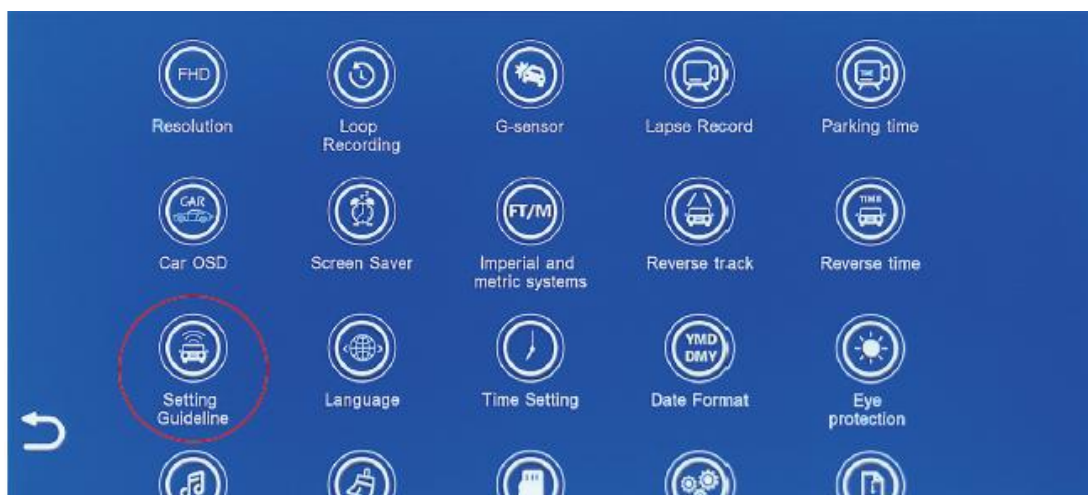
FHD
Resolution

Loop Recording

G-sensor

Lapse Record

Parking time

CAR
Car OSD

Screen Saver

FT/M
Imperial and metric systems

Reverse track

TIME
Reverse time

Setting Guideline

Language

Time Setting

YMD DMY
Date Format

Eye protection